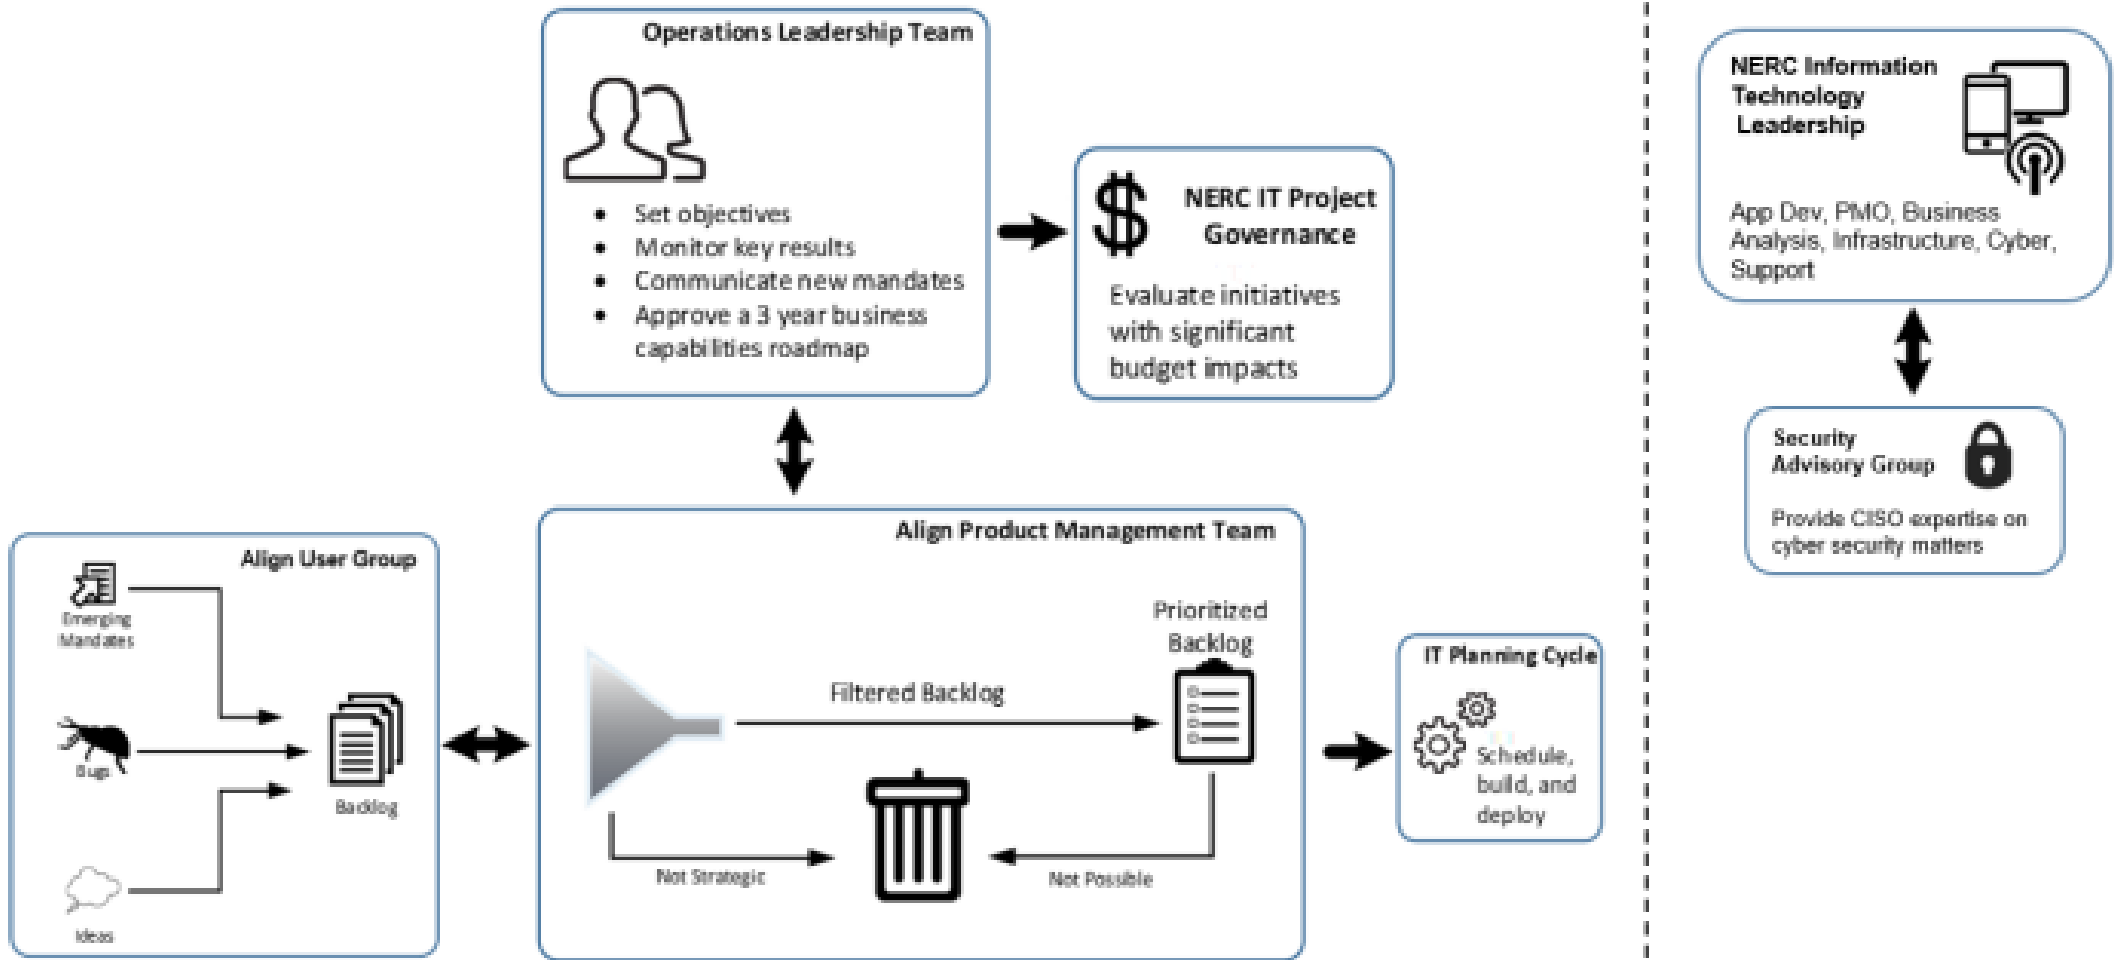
Operations Leadership Team

- Set objectives
- Monitor key results
- Communicate new mandates
- Approve a 3 year business capabilities roadmap

$

NERC IT Project Governance

Evaluate initiatives with significant budget impacts

NERC Information Technology Leadership

App Dev, PMO, Business Analysis, Infrastructure, Cyber, Support

Security Advisory Group

Provide CISO expertise on cyber security matters

Align User Group

Emerging Mandates

Bugs

Ideas

Backlog

Align Product Management Team

Prioritized Backlog

Filtered Backlog

Not Strategic

Not Possible

IT Planning Cycle

Schedule, build, and deploy